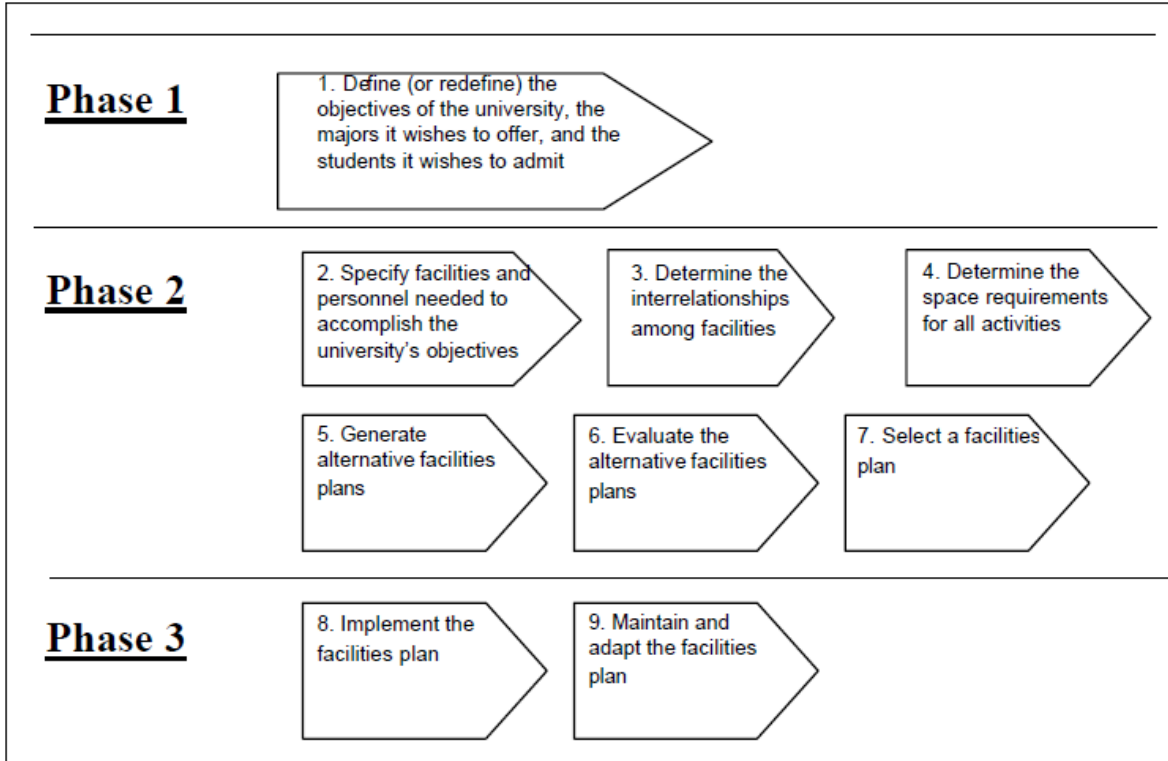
Phase 1

1. Define (or redefine) the objectives of the university, the majors it wishes to offer, and the students it wishes to admit

Phase 2

2. Specify facilities and personnel needed to accomplish the university's objectives

3. Determine the interrelationships among facilities

4. Determine the space requirements for all activities

5. Generate alternative facilities plans

6. Evaluate the alternative facilities plans

7. Select a facilities plan

Phase 3

8. Implement the facilities plan

9. Maintain and adapt the facilities plan